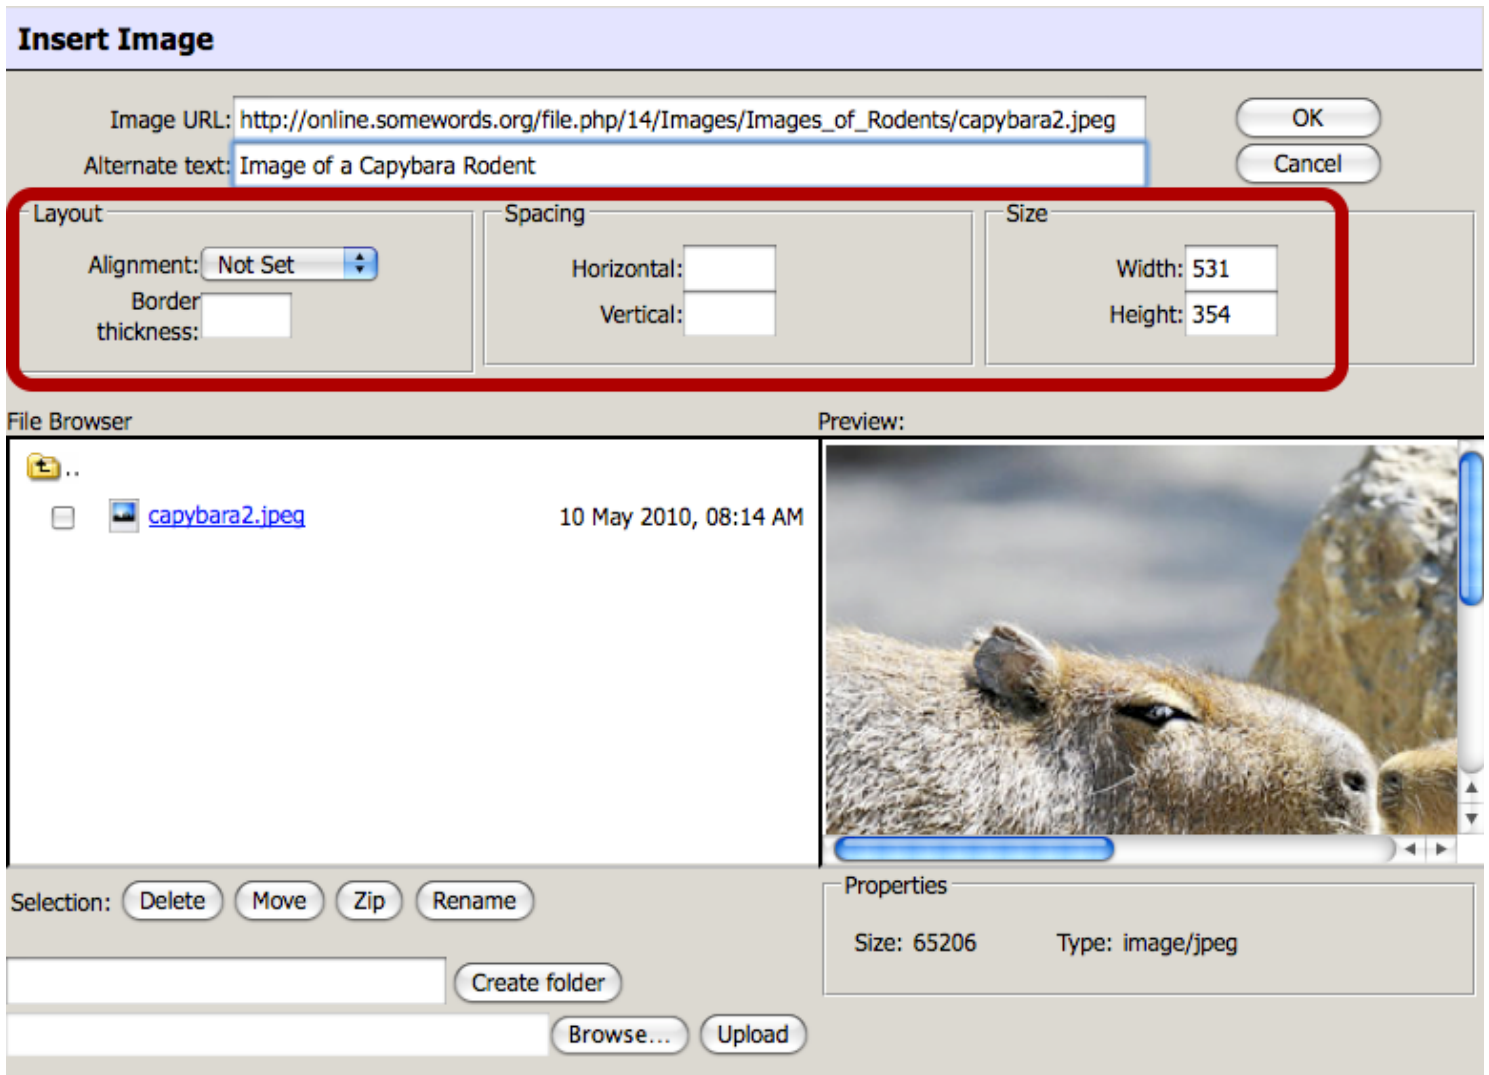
Insert Image

Image URL: http://online.somewords.org/file.php/14/Images/Images_of_Rodents/capybara2.jpeg

Alternate text: Image of a Capybara Rodent

OK

Cancel

Layout

Alignment: Not Set

Border thickness:

Spacing

Horizontal:

Vertical:

Size

Width: 531

Height: 354

File Browser

..

capybara2.jpeg 10 May 2010, 08:14 AM

Preview:

Selection: Delete Move Zip Rename

Create folder

Browse... Upload

Properties

Size: 65206 Type: image/jpeg